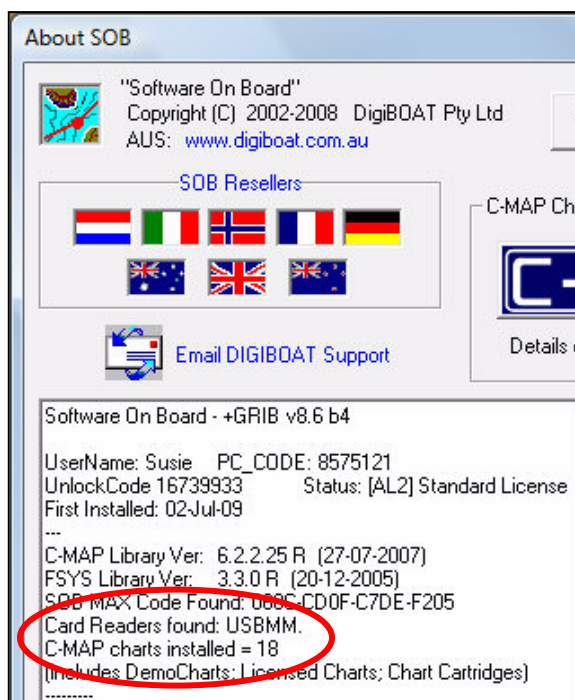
About SOB

"Software On Board"
Copyright (C) 2002-2008 DigiBOAT Pty Ltd
AUS: www.digiboat.com.au

SOB Resellers

C-MAP Ch

Email DIGIBOAT Support

Details

Software On Board - +GRIB v8.6 b4

UserName: Susie PC_CODE: 8575121
UnlockCode 16739933 Status: [AL2] Standard License
First Installed: 02-Jul-09
---
C-MAP Library Ver: 6.2.2.25 R (27-07-2007)
FSYS Library Ver: 3.3.0 R (20-12-2005)
SOB MAX Code Found: 080C-CD0F-C7DE-F205
Card Readers found: USBMM.
C-MAP charts installed = 18
(includes DemoCharts; Licensed Charts; Chart Cartridges)
---------